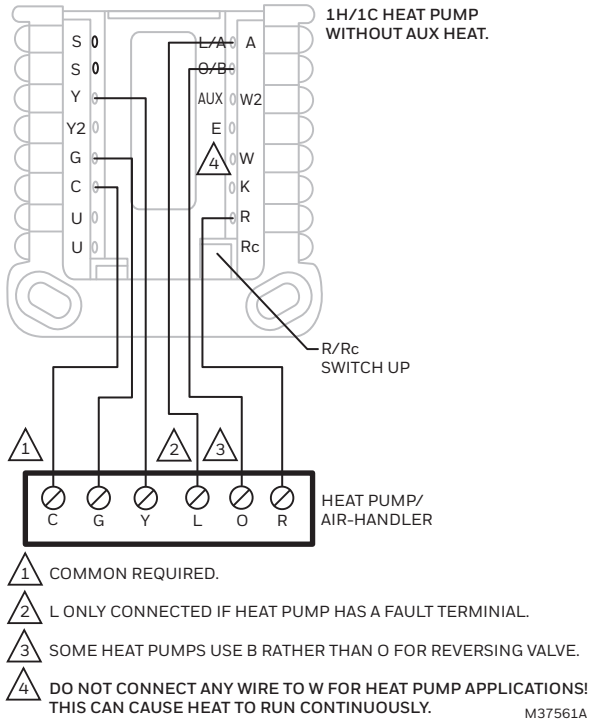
1H/1C HEAT PUMP WITHOUT AUX HEAT.

S
S
Y
Y2
G
C
U
U

L/A A
O/B
AUX W2
E
4 W
K
R
Rc

R/Rc SWITCH UP

1
2
3

C G Y L O R

HEAT PUMP/ AIR-HANDLER

1 COMMON REQUIRED.

2 L ONLY CONNECTED IF HEAT PUMP HAS A FAULT TERMINIAL.

3 SOME HEAT PUMPS USE B RATHER THAN O FOR REVERSING VALVE.

4 DO NOT CONNECT ANY WIRE TO W FOR HEAT PUMP APPLICATIONS! THIS CAN CAUSE HEAT TO RUN CONTINUOUSLY.

M37561A